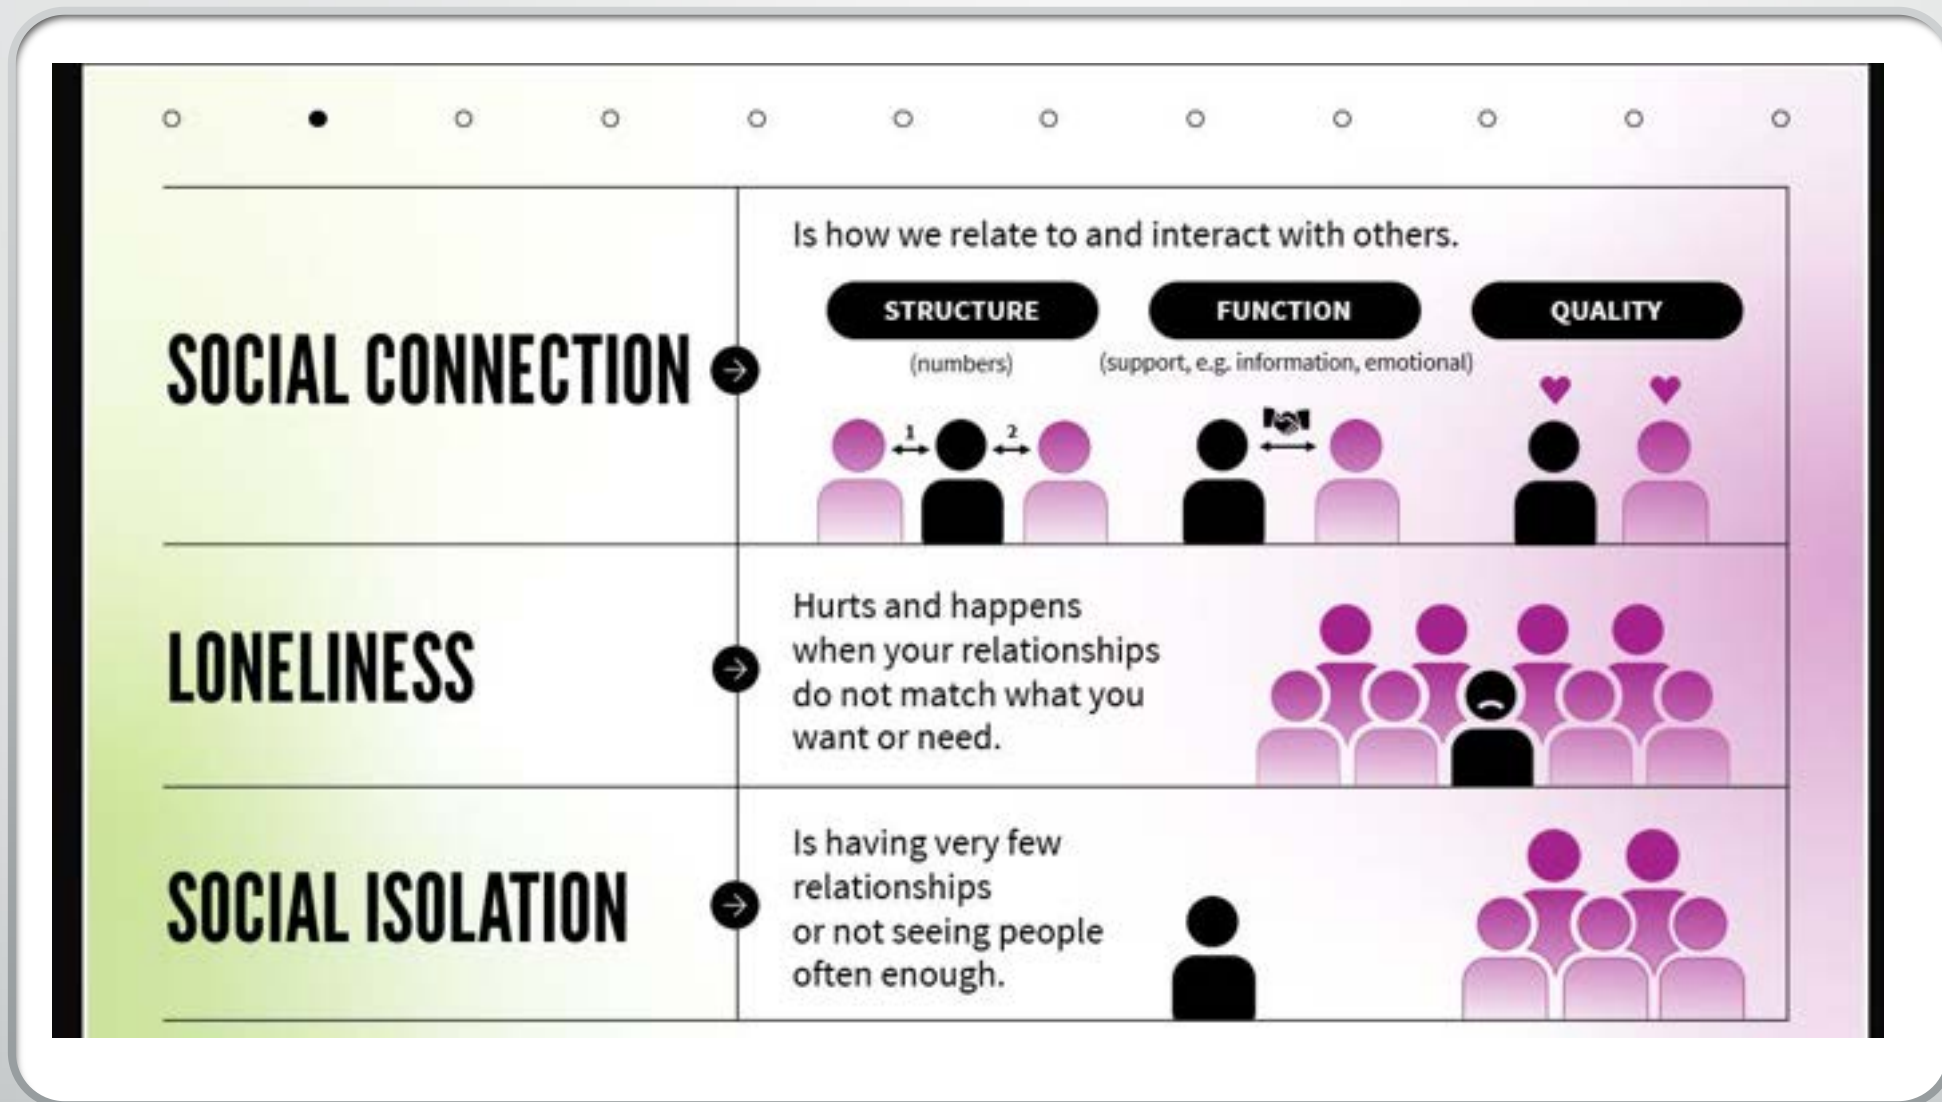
| | |
|---|---|
| SOCIAL CONNECTION | Is how we relate to and interact with others. STRUCTURE (numbers) 1 2 FUNCTION (support, e.g. information, emotional) QUALITY |
| LONELINESS | Hurts and happens when your relationships do not match what you want or need. |
| SOCIAL ISOLATION | Is having very few relationships or not seeing people often enough. |